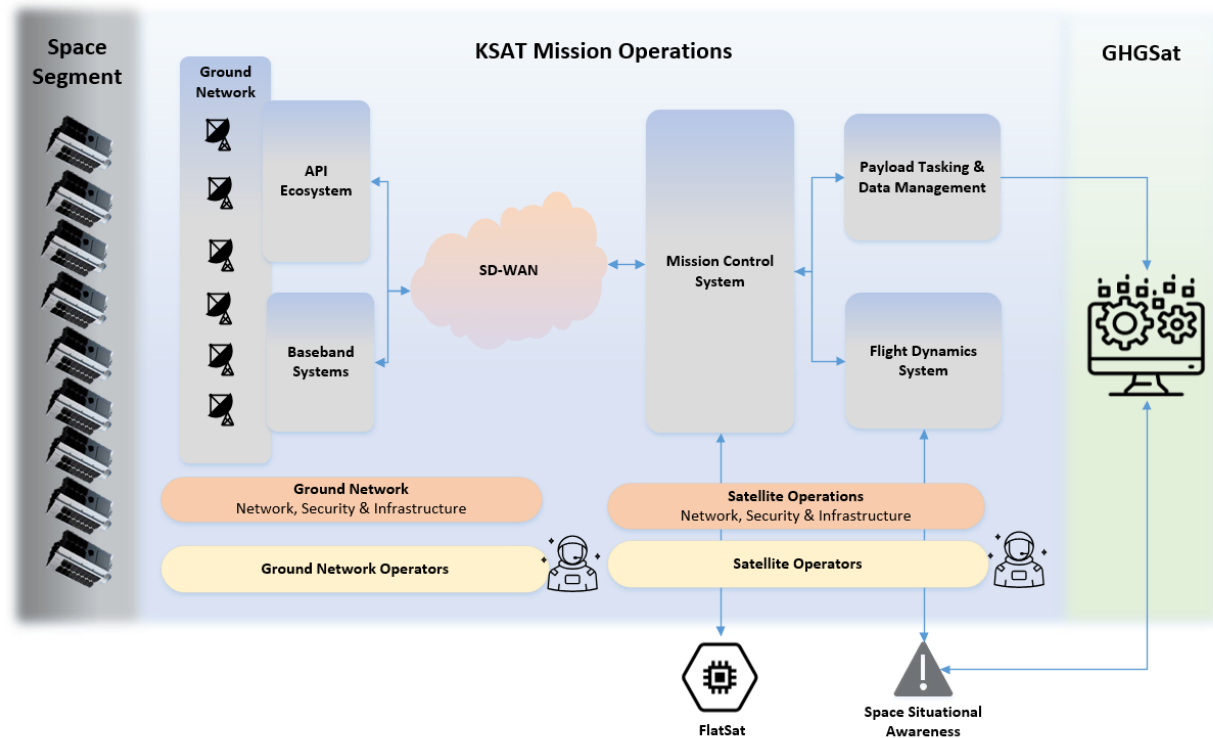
Space Segment

KSAT Mission Operations

GHGSat

Ground Network

API Ecosystem

Baseband Systems

SD-WAN

Mission Control System

Payload Tasking & Data Management

Flight Dynamics System

Ground Network
Network, Security & Infrastructure

Satellite Operations
Network, Security & Infrastructure

Ground Network Operators

Satellite Operators

FlatSat

Space Situational Awareness